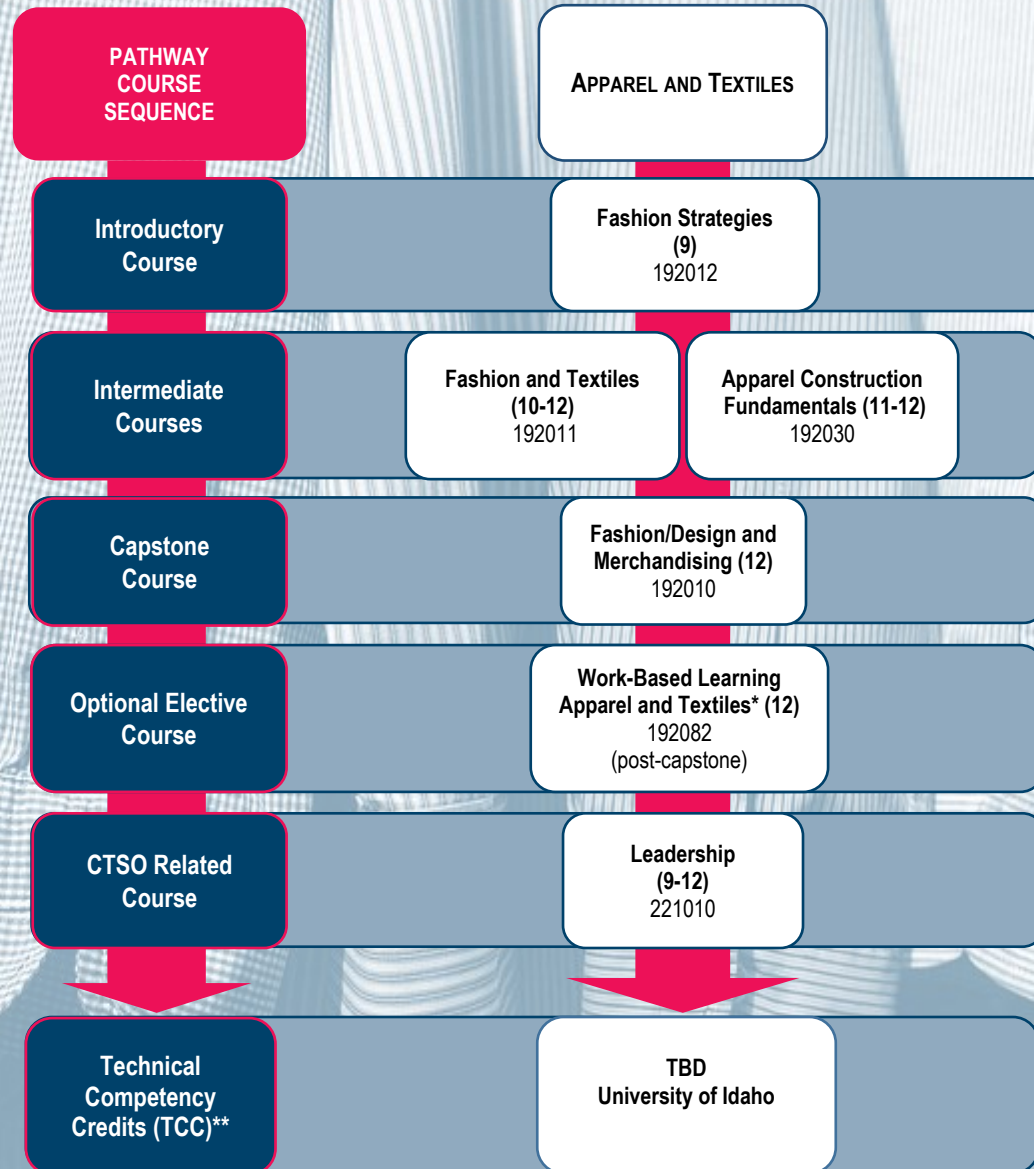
PATHWAY COURSE SEQUENCE

APPAREL AND TEXTILES

Introductory Course

Fashion Strategies (9) 192012

Intermediate Courses

Fashion and Textiles (10-12) 192011

Apparel Construction Fundamentals (11-12) 192030

Capstone Course

Fashion/Design and Merchandising (12) 192010

Optional Elective Course

Work-Based Learning Apparel and Textiles* (12) 192082 (post-capstone)

CTSO Related Course

Leadership (9-12) 221010

Technical Competency Credits (TCC)**

TBD University of Idaho